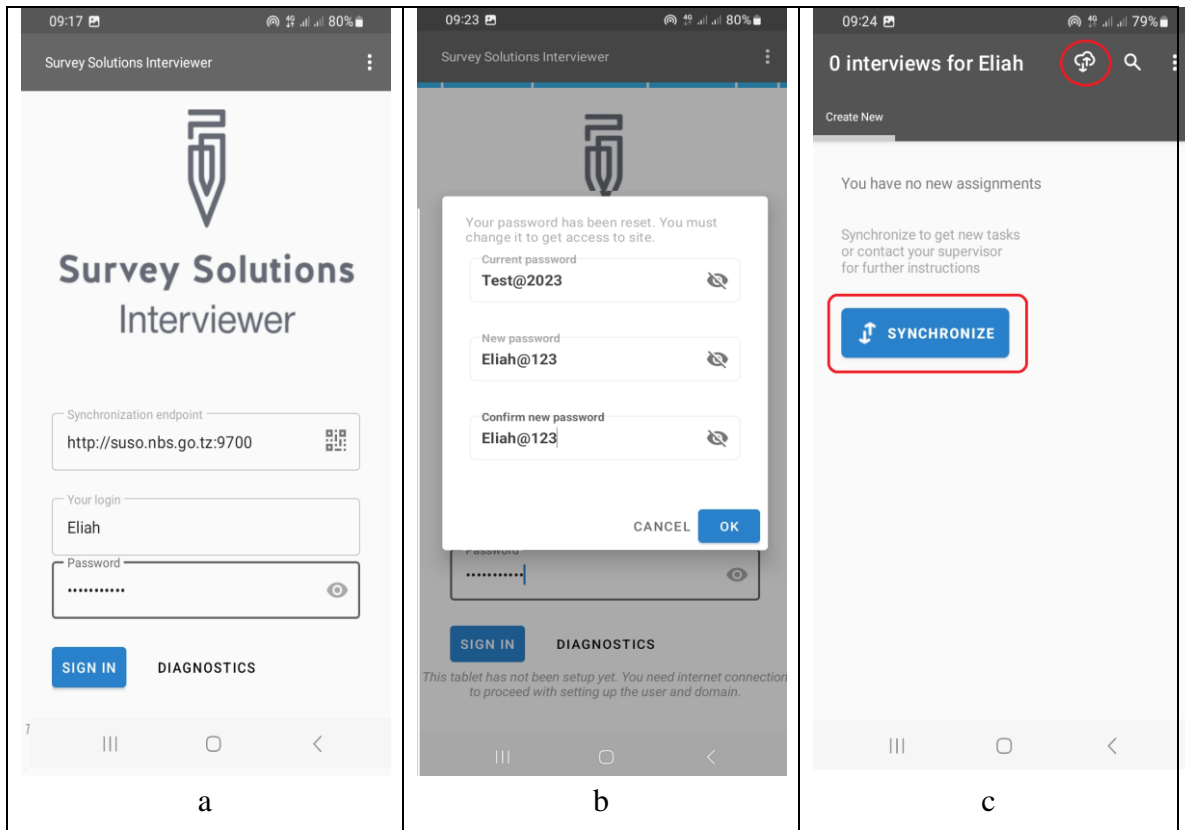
09:17 80%

Survey Solutions Interviewer

Survey Solutions
Interviewer

Synchronization endpoint
http://suso.nbs.go.tz:9700

Your login
Eliah

Password
•••••••••••

SIGN IN DIAGNOSTICS

a

09:23 80%

Survey Solutions Interviewer

Your password has been reset. You must change it to get access to site.

Current password
Test@2023

New password
Eliah@123

Confirm new password
Eliah@123

CANCEL OK

Password
••••••••••

SIGN IN DIAGNOSTICS

This tablet has not been setup yet. You need internet connection to proceed with setting up the user and domain.

b

09:24 79%

0 interviews for Eliah

Create New

You have no new assignments

Synchronize to get new tasks or contact your supervisor for further instructions

SYNCHRONIZE

c